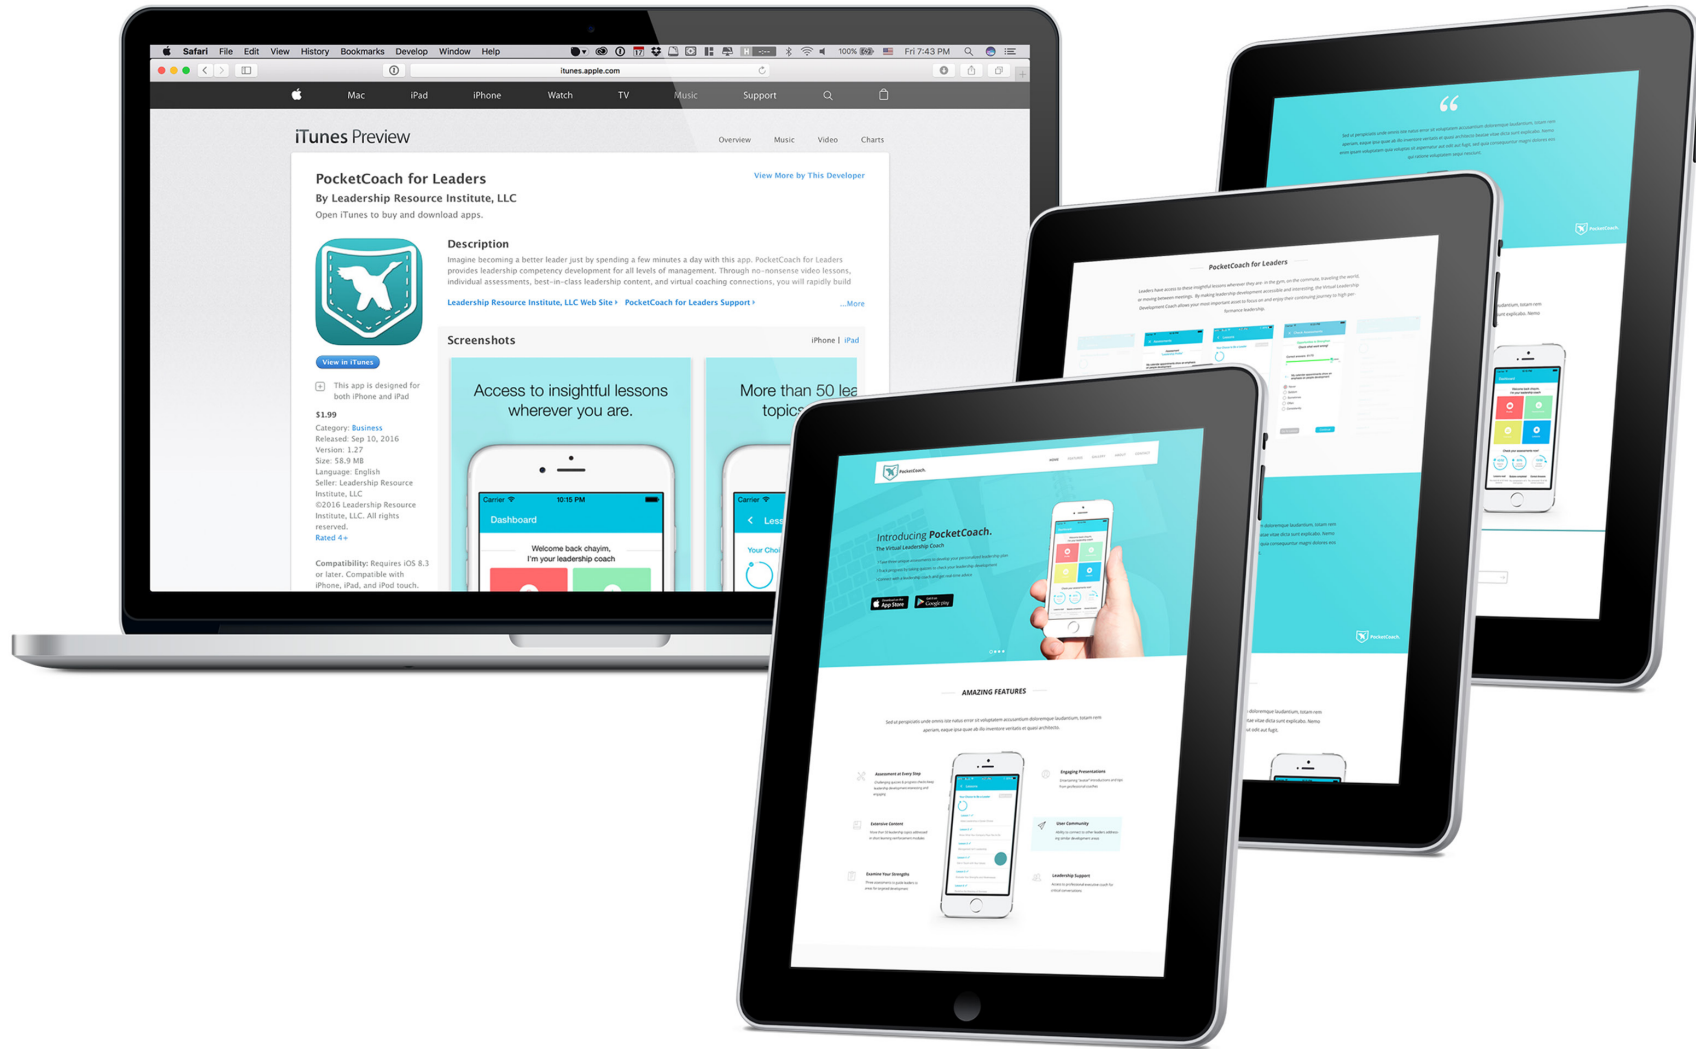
Safari File Edit View History Bookmarks Develop Window Help

100% Fri 7:43 PM

itunes.apple.com

Mac iPad iPhone Watch TV Music Support

iTunes Preview

Overview Music Video Charts

PocketCoach for Leaders

By Leadership Resource Institute, LLC

Open iTunes to buy and download apps.

View More by This Developer

Description

Imagine becoming a better leader just by spending a few minutes a day with this app. PocketCoach for Leaders provides leadership competency development for all levels of management. Through no-nonsense video lessons, individual assessments, best-in-class leadership content, and virtual coaching connections, you will rapidly build

Leadership Resource Institute, LLC Web Site › PocketCoach for Leaders Support › ...More

View in iTunes

This app is designed for both iPhone and iPad

$1.99

Category: Business
Released: Sep 10, 2016
Version: 1.27
Size: 58.9 MB
Language: English
Seller: Leadership Resource Institute, LLC
©2016 Leadership Resource Institute, LLC. All rights reserved.
Rated 4+

Compatibility: Requires iOS 8.3 or later. Compatible with iPhone, iPad, and iPod touch.

Screenshots

iPhone | iPad

Access to insightful lessons wherever you are.

Carrier 10:15 PM

Dashboard

Welcome back chayim, I'm your leadership coach

More than 50 lea topics

Carrier

Less

Your Choi

PocketCoach for Leaders

PocketCoach

Introducing PocketCoach.

The Virtual Leadership Coach

App Store

Google play

AMAZING FEATURES

Assessment at Every Step

Engaging Presentations

Extensive Content

User Community

Examine Your Strengths

Leadership Support

PocketCoach